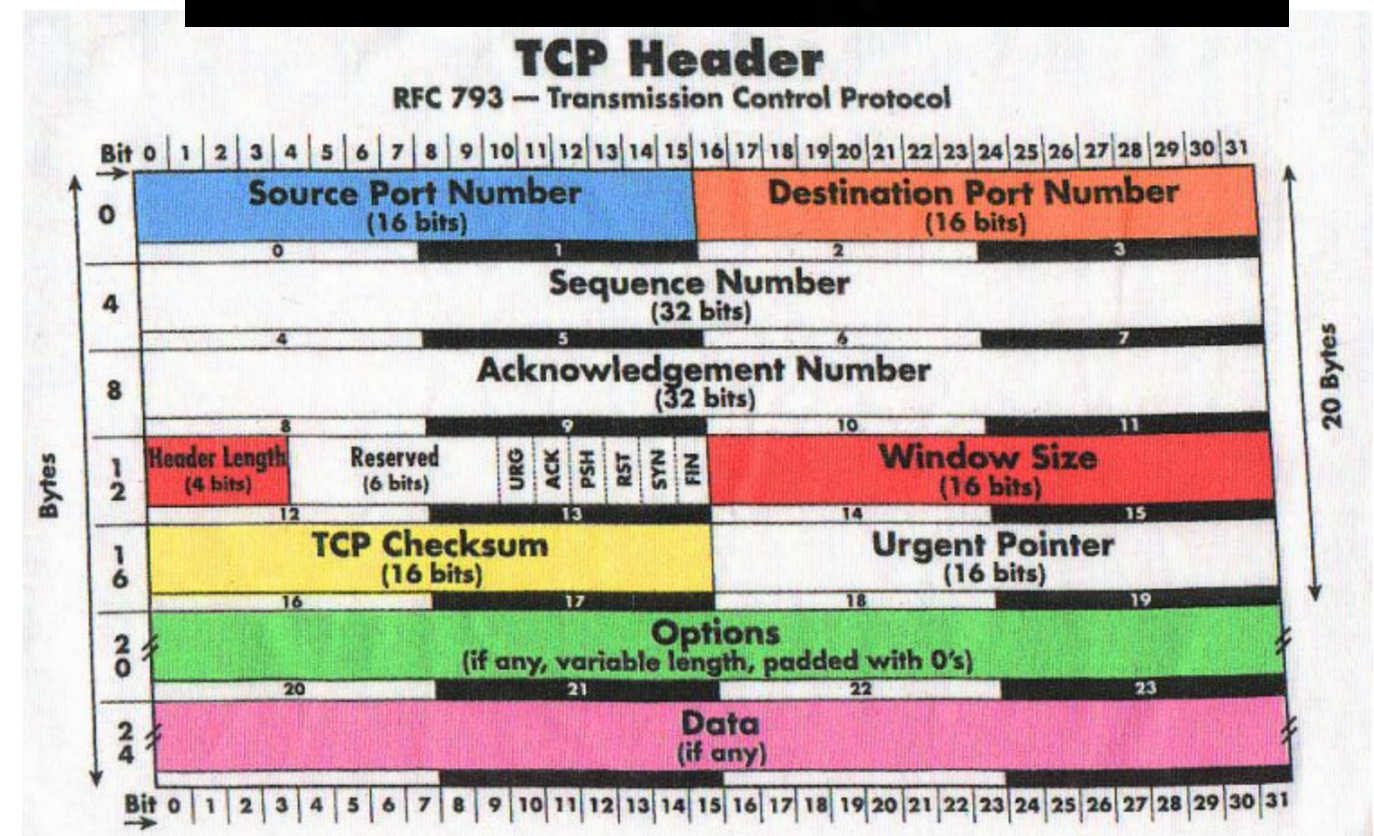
TCP Header
RFC 793 — Transmission Control Protocol

Bit 0 | 1 | 2 | 3 | 4 | 5 | 6 | 7 | 8 | 9 | 10 | 11 | 12 | 13 | 14 | 15 | 16 | 17 | 18 | 19 | 20 | 21 | 22 | 23 | 24 | 25 | 26 | 27 | 28 | 29 | 30 | 31

Bytes

20 Bytes

0
Source Port Number (16 bits)
Destination Port Number (16 bits)
0 1 2 3

4
Sequence Number (32 bits)
4 5 6 7

8
Acknowledgement Number (32 bits)
8 9 10 11

12
Header Length (4 bits)
Reserved (6 bits)
URG ACK PSH RST SYN FIN
Window Size (16 bits)
12 13 14 15

16
TCP Checksum (16 bits)
Urgent Pointer (16 bits)
16 17 18 19

20
Options (if any, variable length, padded with 0's)
20 21 22 23

24
Data (if any)

Bit 0 | 1 | 2 | 3 | 4 | 5 | 6 | 7 | 8 | 9 | 10 | 11 | 12 | 13 | 14 | 15 | 16 | 17 | 18 | 19 | 20 | 21 | 22 | 23 | 24 | 25 | 26 | 27 | 28 | 29 | 30 | 31